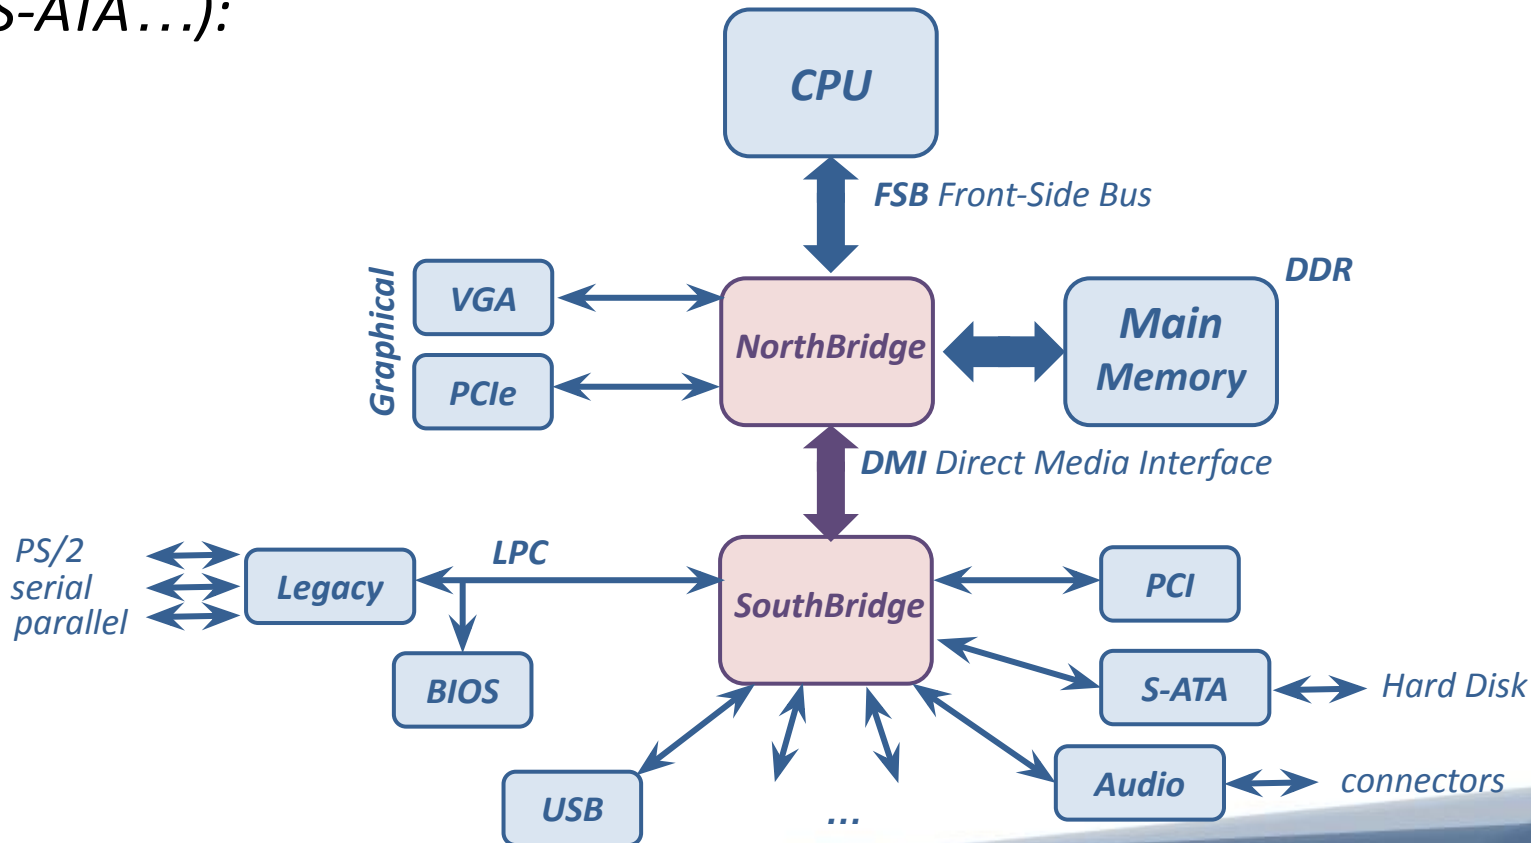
S-ATA…):

CPU

FSB Front-Side Bus

Graphical

VGA

PCIe

NorthBridge

DDR

Main Memory

DMI Direct Media Interface

PS/2
serial
parallel

Legacy

LPC

SouthBridge

PCI

BIOS

S-ATA

Hard Disk

USB

…

Audio

connectors